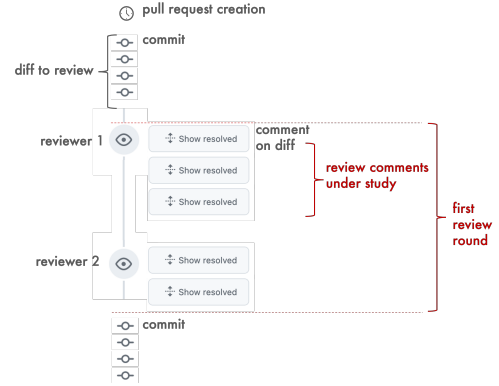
pull request creation

commit

diff to review

reviewer 1

Show resolved

comment on diff

Show resolved

review comments under study

Show resolved

first review round

reviewer 2

Show resolved

Show resolved

commit